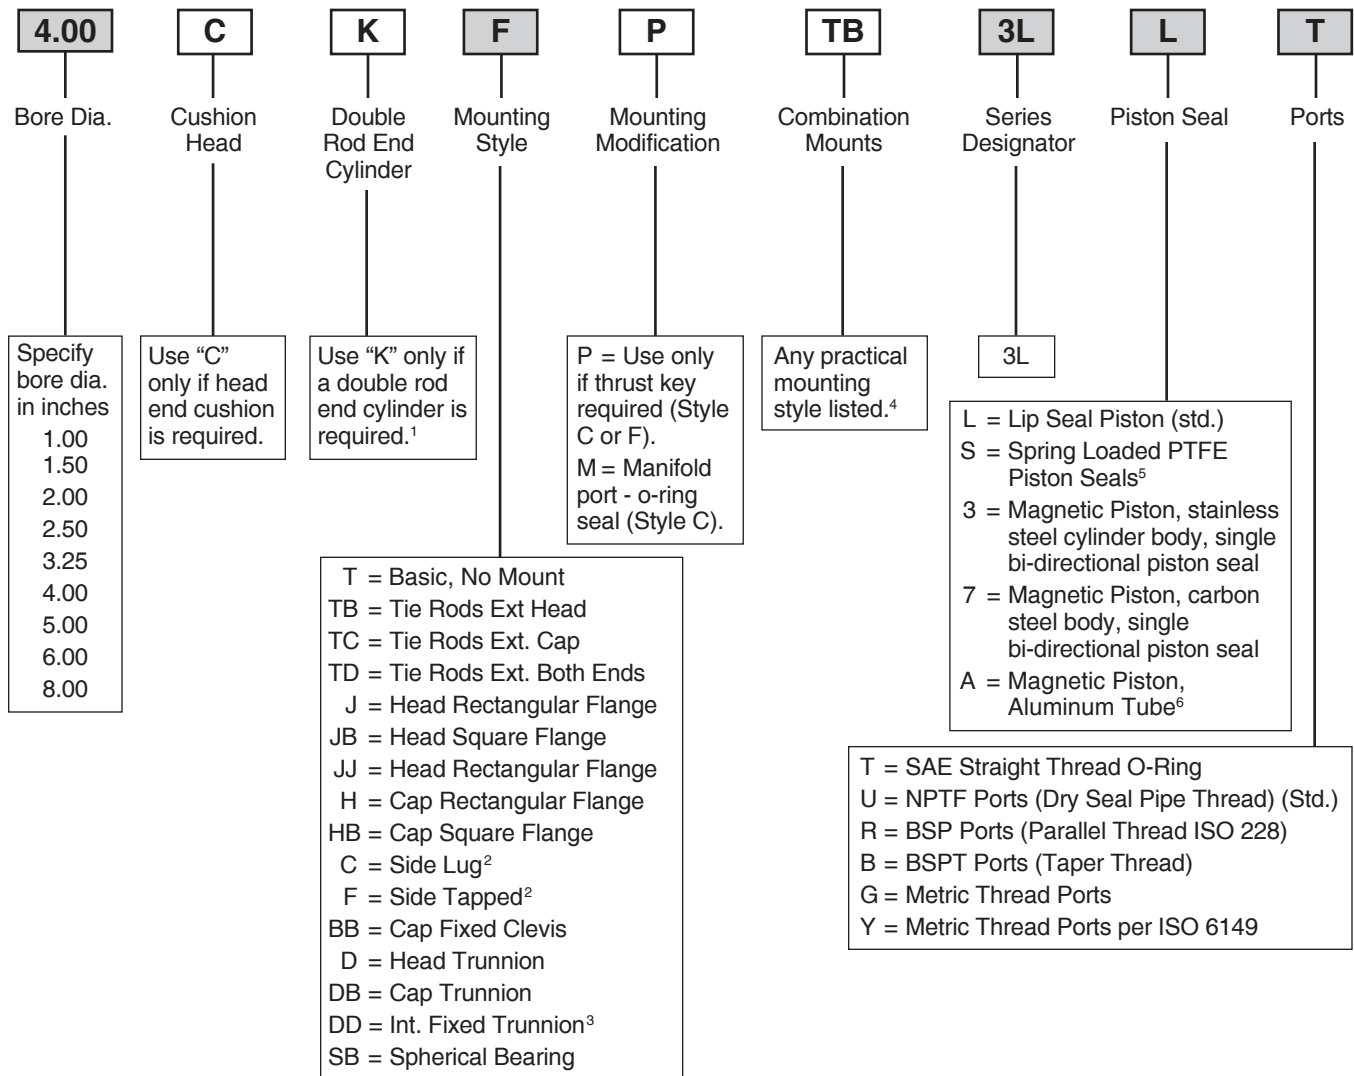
4.00 C K F P TB 3L L T

Bore Dia.

Cushion Head

Double Rod End Cylinder

Mounting Style

Mounting Modification

Combination Mounts

Series Designator

Piston Seal

Ports

Specify bore dia. in inches
1.00
1.50
2.00
2.50
3.25
4.00
5.00
6.00
8.00

Use “C” only if head end cushion is required.

Use “K” only if a double rod end cylinder is required.$^1$

P = Use only if thrust key required (Style C or F).
M = Manifold port - o-ring seal (Style C).

Any practical mounting style listed.$^4$

3L

L = Lip Seal Piston (std.)
S = Spring Loaded PTFE Piston Seals$^5$
3 = Magnetic Piston, stainless steel cylinder body, single bi-directional piston seal
7 = Magnetic Piston, carbon steel body, single bi-directional piston seal
A = Magnetic Piston, Aluminum Tube$^6$

T = Basic, No Mount
TB = Tie Rods Ext Head
TC = Tie Rods Ext. Cap
TD = Tie Rods Ext. Both Ends
J = Head Rectangular Flange
JB = Head Square Flange
JJ = Head Rectangular Flange
H = Cap Rectangular Flange
HB = Cap Square Flange
C = Side Lug$^2$
F = Side Tapped$^2$
BB = Cap Fixed Clevis
D = Head Trunnion
DB = Cap Trunnion
DD = Int. Fixed Trunnion$^3$
SB = Spherical Bearing

T = SAE Straight Thread O-Ring
U = NPTF Ports (Dry Seal Pipe Thread) (Std.)
R = BSP Ports (Parallel Thread ISO 228)
B = BSPT Ports (Taper Thread)
G = Metric Thread Ports
Y = Metric Thread Ports per ISO 6149